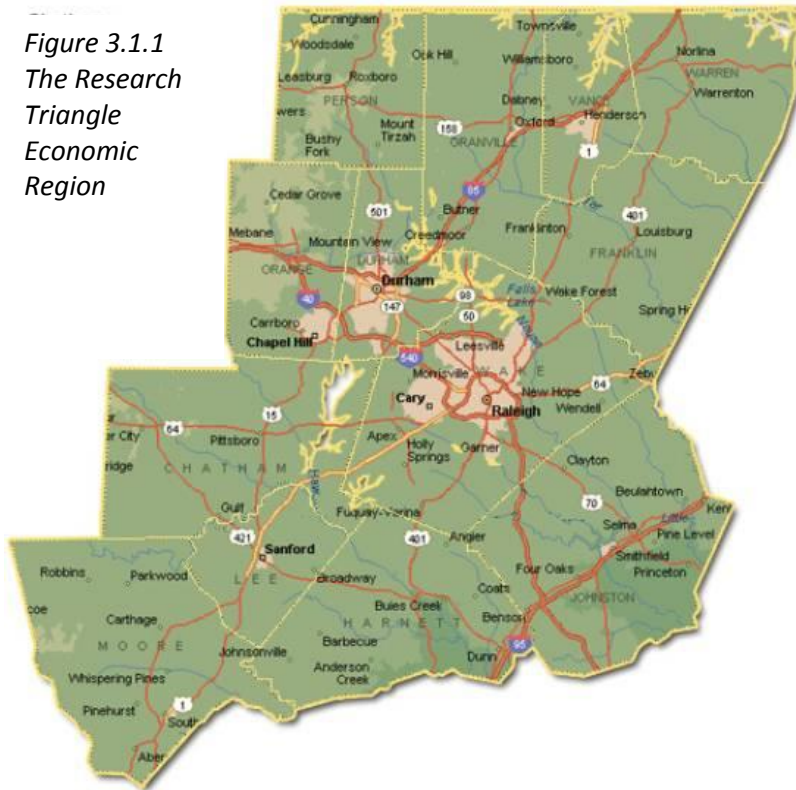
Figure 3.1.1 The Research Triangle Economic Region

Cunningham
Townsville
Woodsdale
Oak Hill
Norlina
Williamsboro
WARREN
Leasburg
Roxboro
Warrenton
PERSON
Dabney
VANCE
Henderson
Oxford
Bushy Fork
Mount Tirzah
158
GRANVILLE
1
85
Cedar Grove
501
Butner
401
Franklinton
Louisburg
Mebane
Mountain View
Creedmoor
DURHAM
FRANKLIN
ORANGE
Durham
98
Falls Lake
Wake Forest
40
147
Spring H
50
Carrboro
Chapel Hill
540
Leesville
Morrisville
WAKE
64
Zebu
Cary
Raleigh
New Hope
Wendell
15
64
Pittsboro
Apex
Holly Springs
r City
Garner
ridge
CHATHAM
Clayton
Haw
70
Beulahtown
Gulf
Fuquay-Varina
Ken
401
421
Selma
Sanford
Angier
Pine Level
Smithfield
Princeton
Robbins
Parkwood
Four Oaks
LEE
Broadway
coe
Coats
JOHNSTON
Carthage
Buies Creek
Benson
MOORE
HARNETT
Barbecue
Johnsonville
95
Anderson Creek
Dunn
Whispering Pines
1
Pinehurst
South
Aber